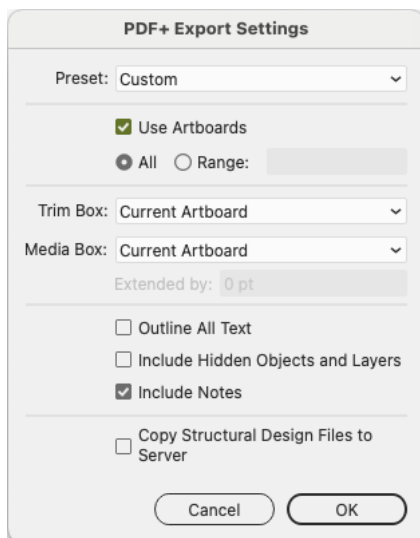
PDF+ Export Settings

Preset: Custom

Use Artboards

All Range:

Trim Box: Current Artboard

Media Box: Current Artboard

Extended by: 0 pt

Outline All Text

Include Hidden Objects and Layers

Include Notes

Copy Structural Design Files to Server

Cancel OK